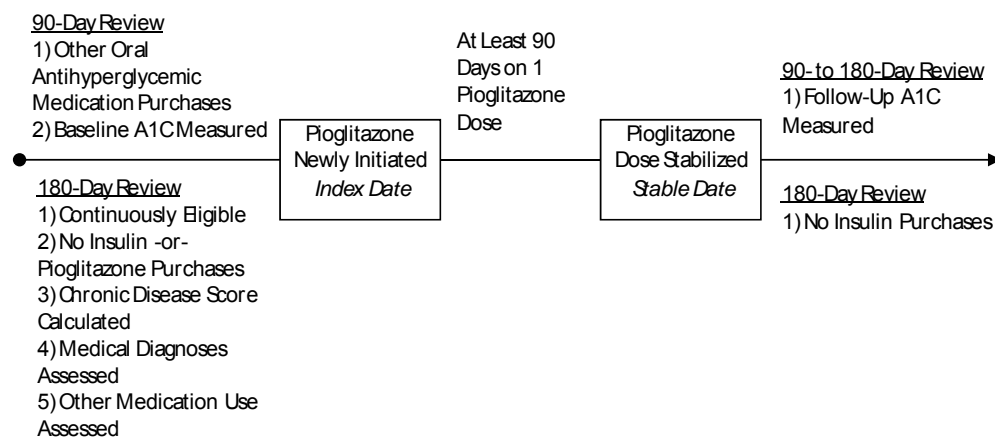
90-Day Review
1) Other Oral Antihyperglycemic Medication Purchases
2) Baseline A1C Measured

180-Day Review
1) Continuously Eligible
2) No Insulin -or- Pioglitazone Purchases
3) Chronic Disease Score Calculated
4) Medical Diagnoses Assessed
5) Other Medication Use Assessed

Pioglitazone Newly Initiated
*Index Date*

At Least 90 Days on 1 Pioglitazone Dose

Pioglitazone Dose Stabilized
*Stable Date*

90- to 180-Day Review
1) Follow-Up A1C Measured

180-Day Review
1) No Insulin Purchases